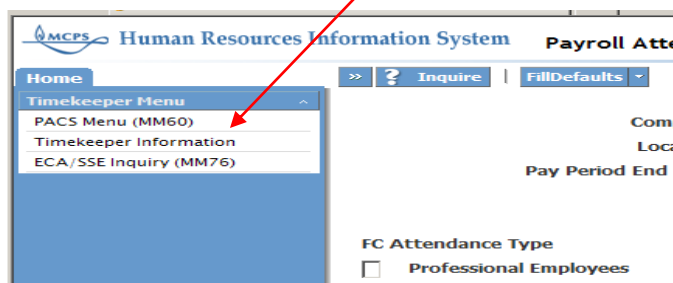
MCPS Human Resources Information System

Payroll Att

Home

Timekeeper Menu

PACS Menu (MM60)

Timekeeper Information

ECA/SSE Inquiry (MM76)

» ? Inquire | FillDefaults

Com

Loca

Pay Period End

FC Attendance Type

Professional Employees